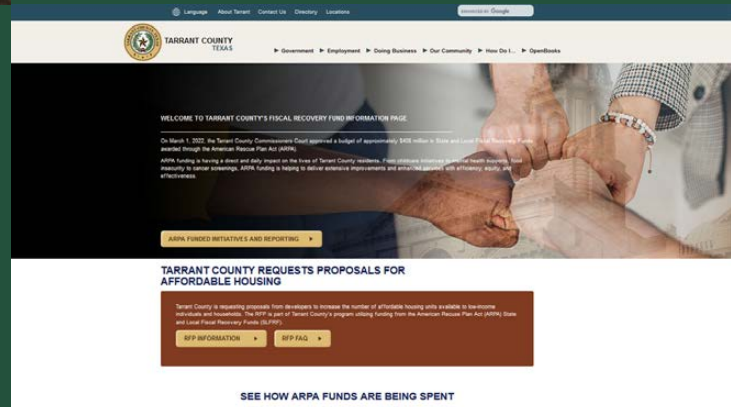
Language About Tarrant Contact Us Directory Locations

ENHANCED BY Google

TARRANT COUNTY TEXAS

▶ Government ▶ Employment ▶ Doing Business ▶ Our Community ▶ How Do I... ▶ OpenBooks

WELCOME TO TARRANT COUNTY'S FISCAL RECOVERY FUND INFORMATION PAGE

On March 1, 2022, the Tarrant County Commissioners Court approved a budget of approximately $408 million in State and Local Fiscal Recovery Funds awarded through the American Rescue Plan Act (ARPA).

ARPA funding is having a direct and daily impact on the lives of Tarrant County residents. From childcare initiatives to mental health recovery, food insecurity to cancer screenings, ARPA funding is helping to deliver extensive improvements and enhanced services with efficiency, equity, and effectiveness.

ARPA FUNDED INITIATIVES AND REPORTING ▶

TARRANT COUNTY REQUESTS PROPOSALS FOR AFFORDABLE HOUSING

Tarrant County is requesting proposals from developers to increase the number of affordable housing units available to low-income individuals and households. The RFP is part of Tarrant County's program utilizing funding from the American Rescue Plan Act (ARPA) State and Local Fiscal Recovery Funds (SLFRF).

RFP INFORMATION ▶ RFP FAQ ▶

SEE HOW ARPA FUNDS ARE BEING SPENT